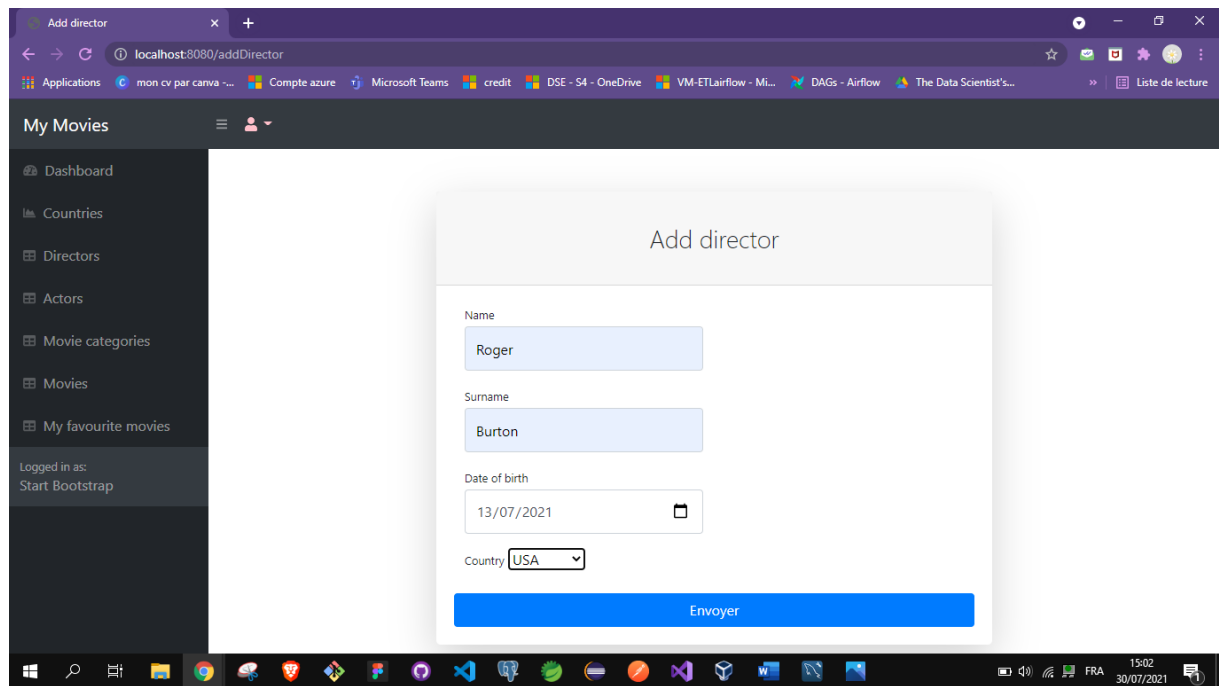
Add director ×  +

localhost:8080/addDirector

Applications  mon cv par canva -...  Compte azure  Microsoft Teams  credit  DSE - S4 - OneDrive  VM-ETLairflow - Mi...  DAGs - Airflow  The Data Scientist's...  »  Liste de lecture

My Movies

Dashboard
Countries
Directors
Actors
Movie categories
Movies
My favourite movies

Logged in as:
Start Bootstrap

Add director

Name
Roger

Surname
Burton

Date of birth
13/07/2021

Country USA

Envoyer

FRA 15:02 30/07/2021